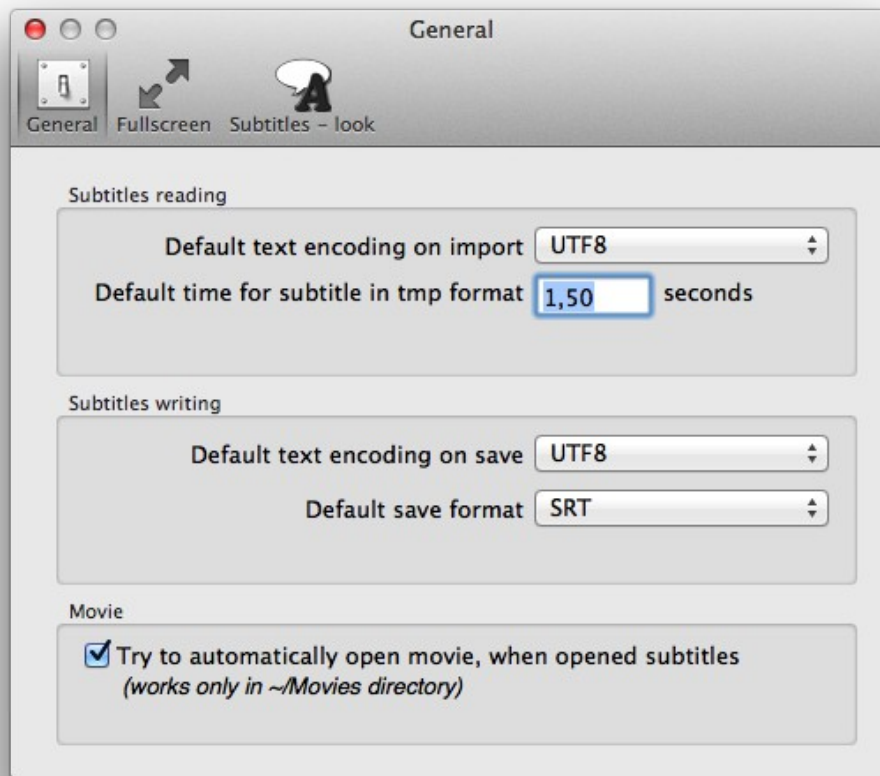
General

General Fullscreen Subtitles - look

Subtitles reading

Default text encoding on import UTF8

Default time for subtitle in tmp format 1,50 seconds

Subtitles writing

Default text encoding on save UTF8

Default save format SRT

Movie

Try to automatically open movie, when opened subtitles
(works only in ~/Movies directory)